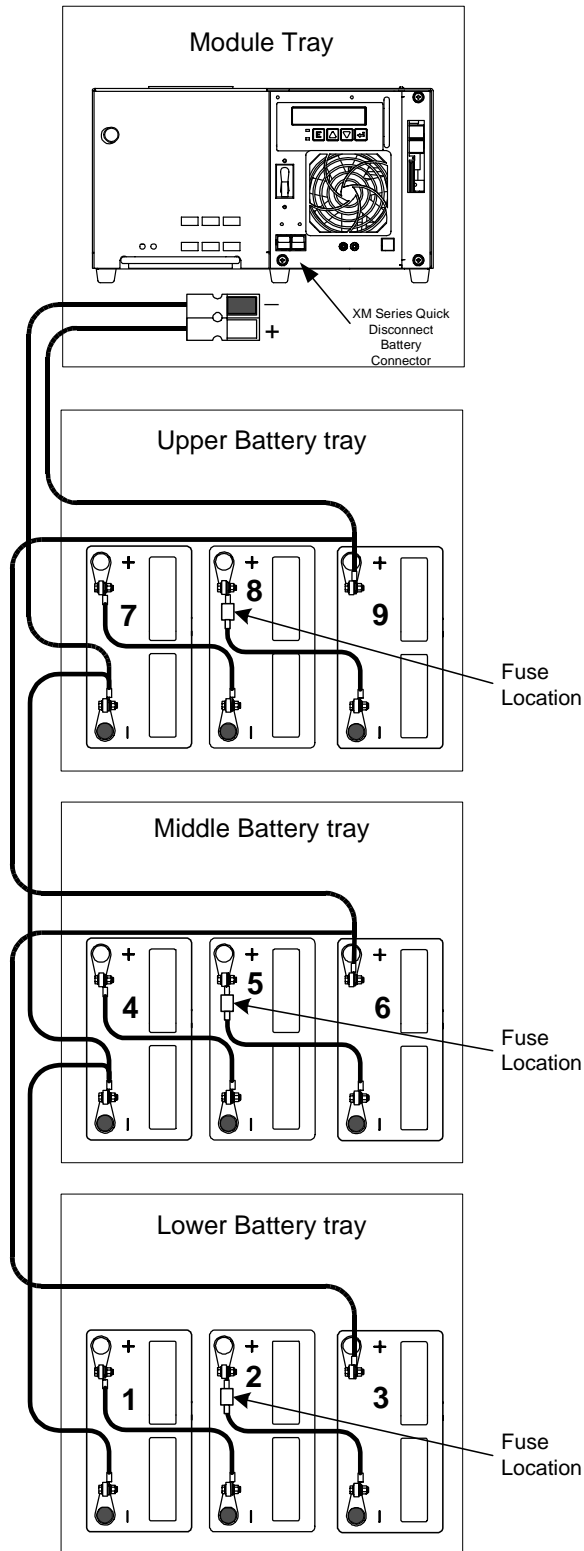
Module Tray

–
+

XM Series Quick Disconnect Battery Connector

Upper Battery tray

+ 7
+ 8
+ 9

Fuse Location

Middle Battery tray

+ 4
+ 5
+ 6

Fuse Location

Lower Battery tray

+ 1
+ 2
+ 3

Fuse Location